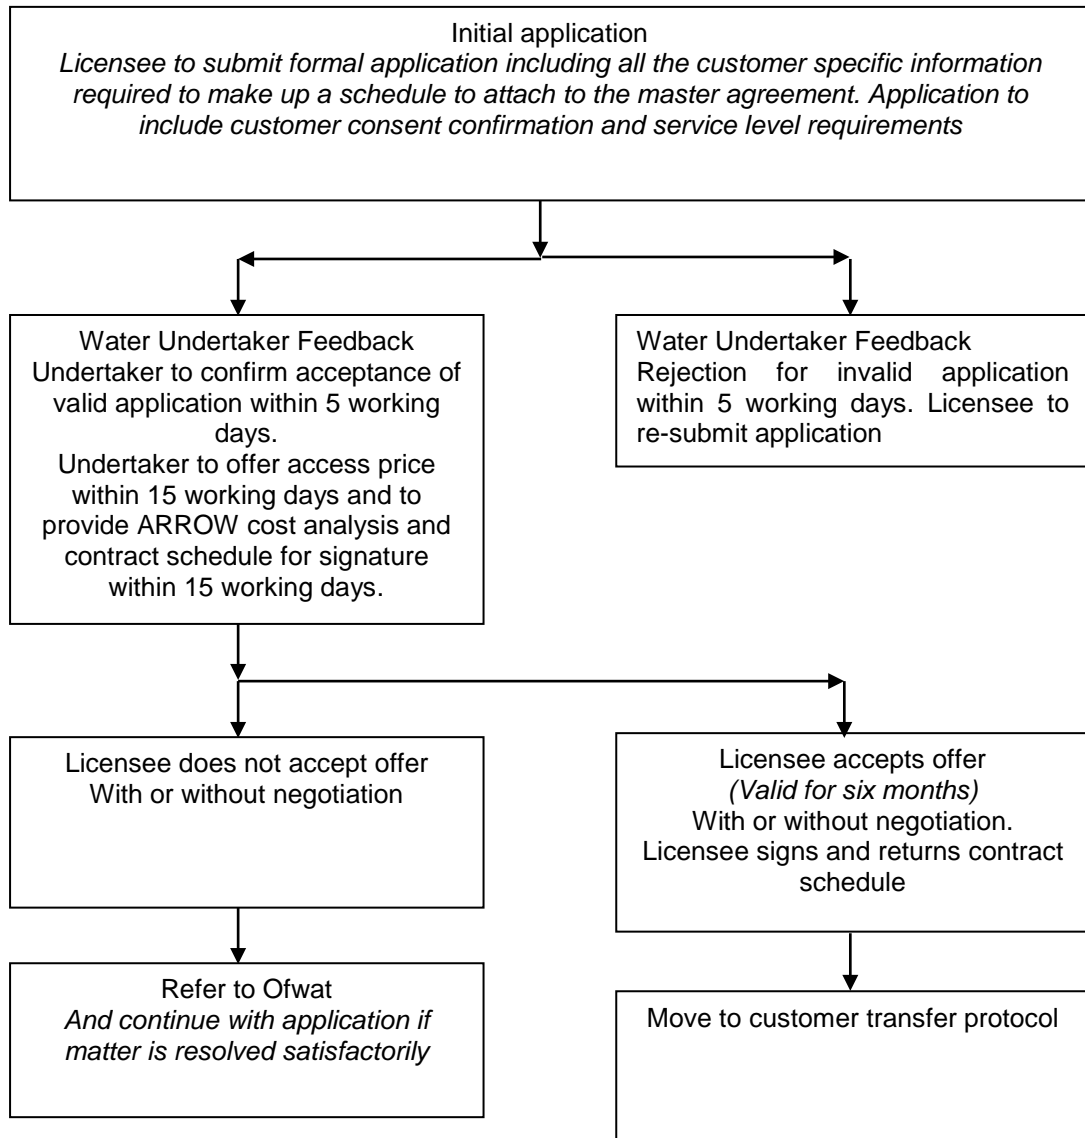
Initial application

Licensee to submit formal application including all the customer specific information required to make up a schedule to attach to the master agreement. Application to include customer consent confirmation and service level requirements

Water Undertaker Feedback
Undertaker to confirm acceptance of valid application within 5 working days.
Undertaker to offer access price within 15 working days and to provide ARROW cost analysis and contract schedule for signature within 15 working days.

Water Undertaker Feedback
Rejection for invalid application within 5 working days. Licensee to re-submit application

Licensee does not accept offer
With or without negotiation

Licensee accepts offer
(Valid for six months)
With or without negotiation.
Licensee signs and returns contract schedule

Refer to Ofwat
And continue with application if matter is resolved satisfactorily

Move to customer transfer protocol